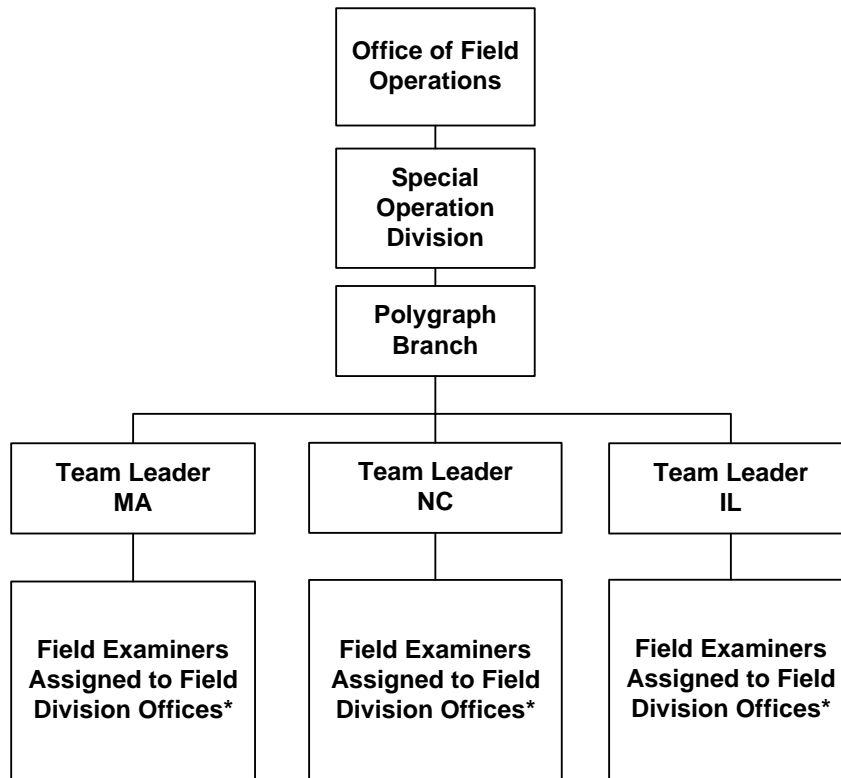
Office of Field Operations

Special Operation Division

Polygraph Branch

Team Leader MA

Team Leader NC

Team Leader IL

Field Examiners Assigned to Field Division Offices*

Field Examiners Assigned to Field Division Offices*

Field Examiners Assigned to Field Division Offices*